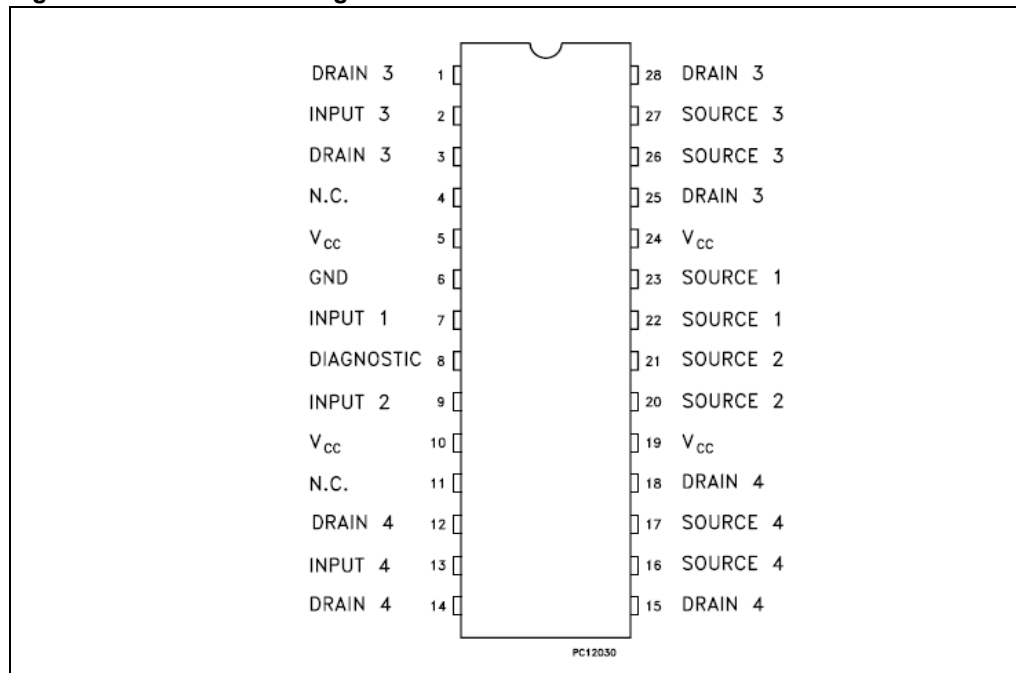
DRAIN 3 1
INPUT 3 2
DRAIN 3 3
N.C. 4
$V_{CC}$ 5
GND 6
INPUT 1 7
DIAGNOSTIC 8
INPUT 2 9
$V_{CC}$ 10
N.C. 11
DRAIN 4 12
INPUT 4 13
DRAIN 4 14

28 DRAIN 3
27 SOURCE 3
26 SOURCE 3
25 DRAIN 3
24 $V_{CC}$
23 SOURCE 1
22 SOURCE 1
21 SOURCE 2
20 SOURCE 2
19 $V_{CC}$
18 DRAIN 4
17 SOURCE 4
16 SOURCE 4
15 DRAIN 4

PC12030